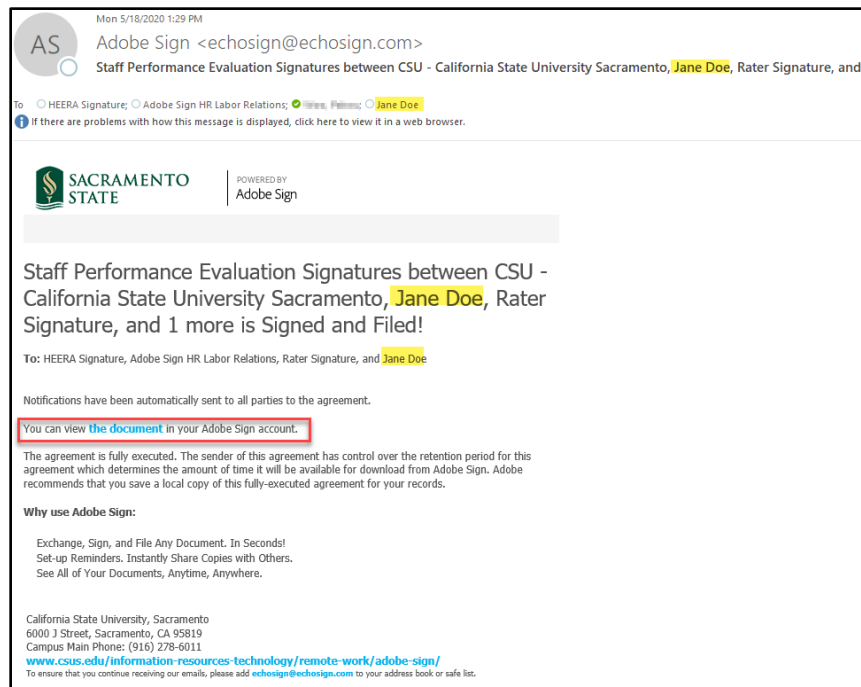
Mon 5/18/2020 1:29 PM

AS

Adobe Sign <echosign@echosign.com>

Staff Performance Evaluation Signatures between CSU - California State University Sacramento, Jane Doe, Rater Signature, and

To HEERA Signature; Adobe Sign HR Labor Relations; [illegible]; Jane Doe

If there are problems with how this message is displayed, click here to view it in a web browser.

SACRAMENTO STATE

POWERED BY Adobe Sign

Staff Performance Evaluation Signatures between CSU - California State University Sacramento, Jane Doe, Rater Signature, and 1 more is Signed and Filed!

To: HEERA Signature, Adobe Sign HR Labor Relations, Rater Signature, and Jane Doe

Notifications have been automatically sent to all parties to the agreement.

You can view the document in your Adobe Sign account.

The agreement is fully executed. The sender of this agreement has control over the retention period for this agreement which determines the amount of time it will be available for download from Adobe Sign. Adobe recommends that you save a local copy of this fully-executed agreement for your records.

Why use Adobe Sign:

Exchange, Sign, and File Any Document. In Seconds!
Set-up Reminders. Instantly Share Copies with Others.
See All of Your Documents, Anytime, Anywhere.

California State University, Sacramento
6000 J Street, Sacramento, CA 95819
Campus Main Phone: (916) 278-6011
www.csus.edu/information-resources-technology/remote-work/adobe-sign/
To ensure that you continue receiving our emails, please add echosign@echosign.com to your address book or safe list.